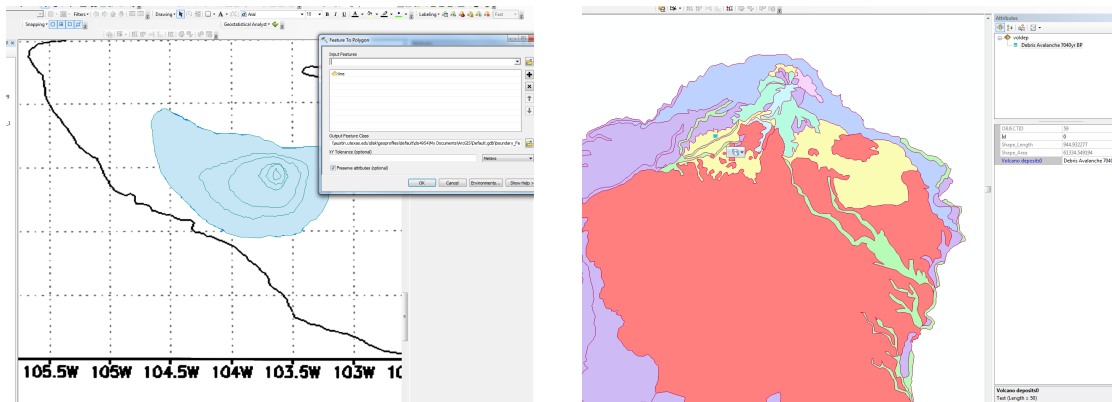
Filters · Drawing · Arial · 10 · B I U · Labeling · Font
Snapping · Geostatistical Analyst ·

Feature To Polygon
Input Features
line
Output Feature Class
\\austin.utexas.edu\disk\geoprofiles\default\dv4654\My Documents\ArcGIS\Default.gdb\boundary_Fe
XY Tolerance (optional)
Meters
Preserve attributes (optional)
OK Cancel Environments... Show Help >>

105.5W 105W 104.5W 104W 103.5W 103W 10

Attributes
voldep
Debris Avalanche 7040yr BP

| OBJECTID | 58 |
|---|---|
| M | 0 |
| Shape_Length | 944.932277 |
| Shape_Area | 63334.549194 |
| Volcano deposits0 | Debris Avalanche 7040 |

Volcano deposits0
Text (Length = 50)